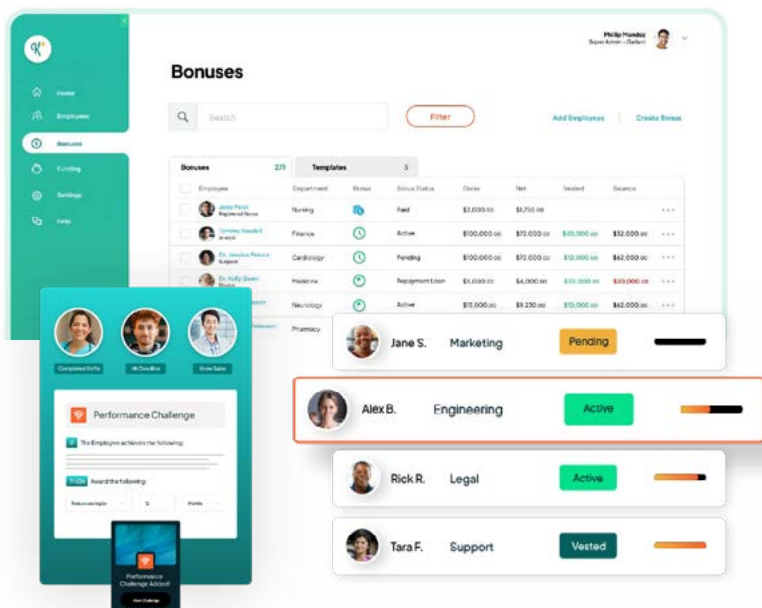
Philip Mendez
Super Admin • Default

Home
Employees
Bonuses
Funding
Settings
Help

Bonuses

Search

Filter

Add Employees | Create Bonus

Bonuses 271 | Templates 5

| Employee | Department | Bonus | Bonus Status | Gross | Net | Vested | Balance | |
|---|---|---|---|---|---|---|---|---|
| Jade Patel Registered Nurse | Nursing | | Paid | $3,000.00 | $1,750.00 | | | ••• |
| Tommy Goodell Analyst | Finance | | Active | $100,000.00 | $72,000.00 | $40,000.00 | $32,000.00 | ••• |
| Dr. Jessica Pearce Surgeon | Cardiology | | Pending | $100,000.00 | $72,000.00 | $10,000.00 | $62,000.00 | ••• |
| Dr. Kelly Green Doctor | Medicine | | Repayment Loan | $5,000.00 | $4,000.00 | $33,000.00 | $20,000.00 | ••• |
| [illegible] | Neurology | | Active | $15,000.00 | $9,230.00 | $10,000.00 | $62,000.00 | ••• |
| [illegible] | Pharmacy | | | | | | | |

Completed Shifts
No Deadline
Grow Sales

Performance Challenge

The Employee achieves the following:

Award the following:

Performance Challenge Added!

Jane S. Marketing Pending

Alex B. Engineering Active

Rick R. Legal Active

Tara F. Support Vested